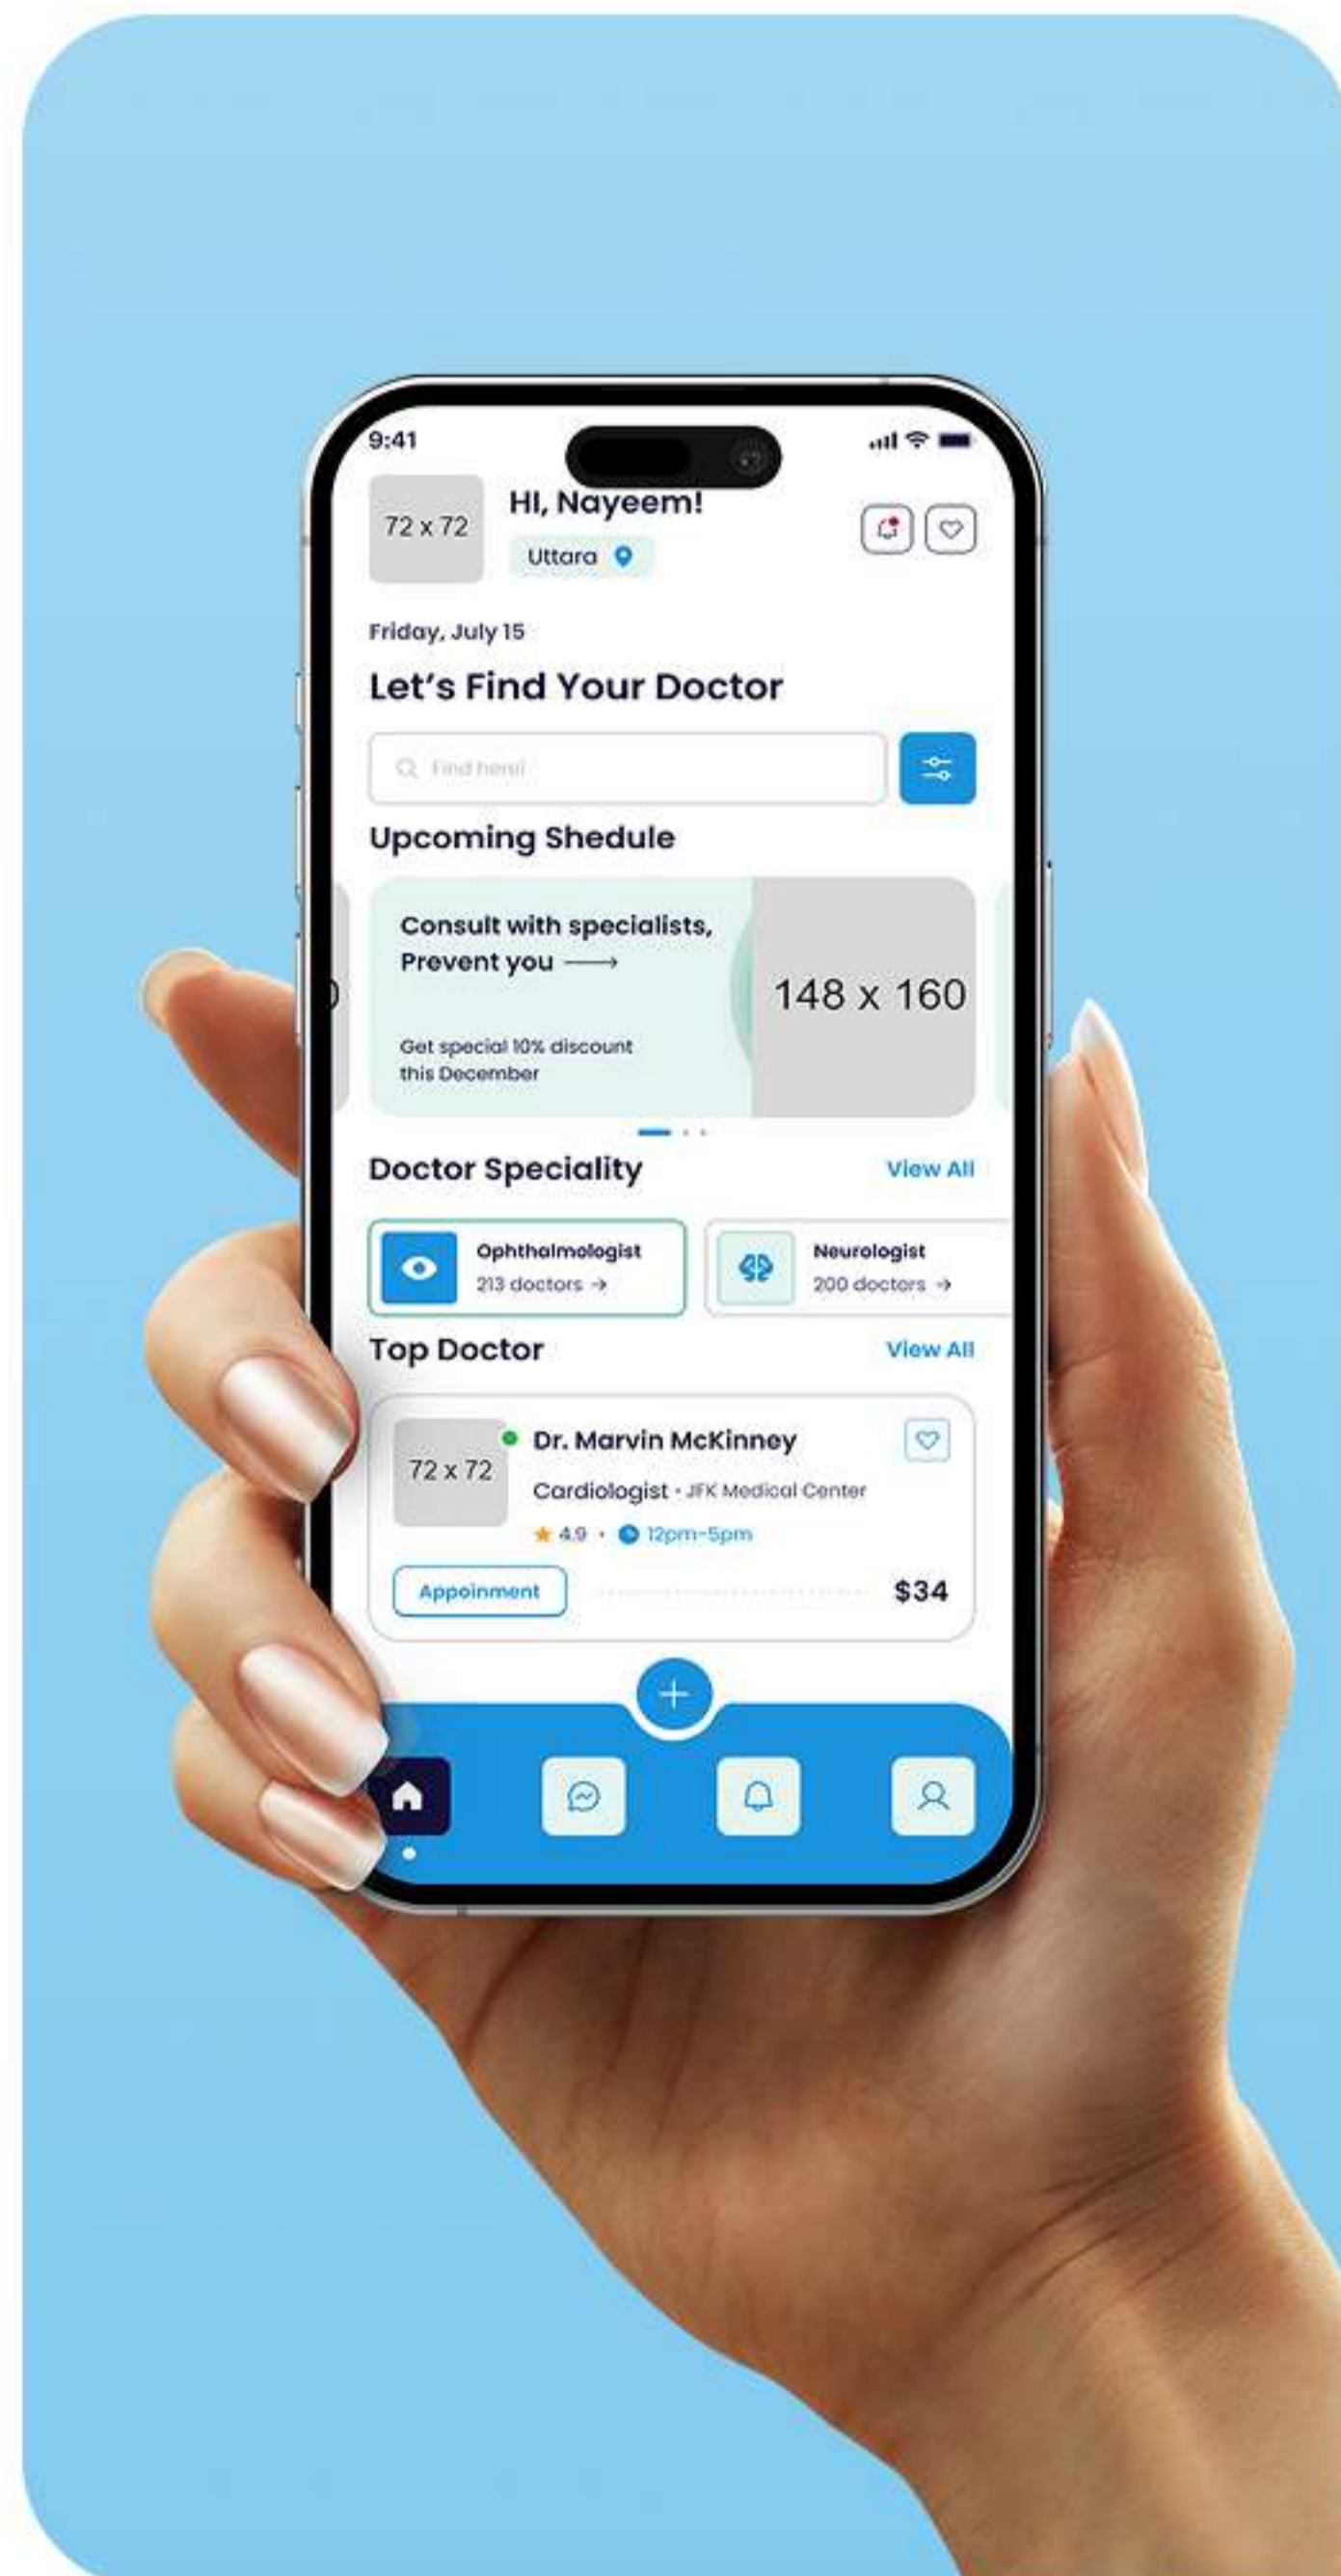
9:41

72 x 72

Hi, Nayeem!

Uttara

Friday, July 15

Let's Find Your Doctor

Find here!

Upcoming Shedule

Consult with specialists, Prevent you ⟶

Get special 10% discount this December

148 x 160

Doctor Speciality

View All

Ophthalmologist
213 doctors →

Neurologist
200 doctors →

Top Doctor

View All

72 x 72

Dr. Marvin McKinney

Cardiologist • JFK Medical Center

4.9 • 12pm-5pm

Appoinment

$34

+